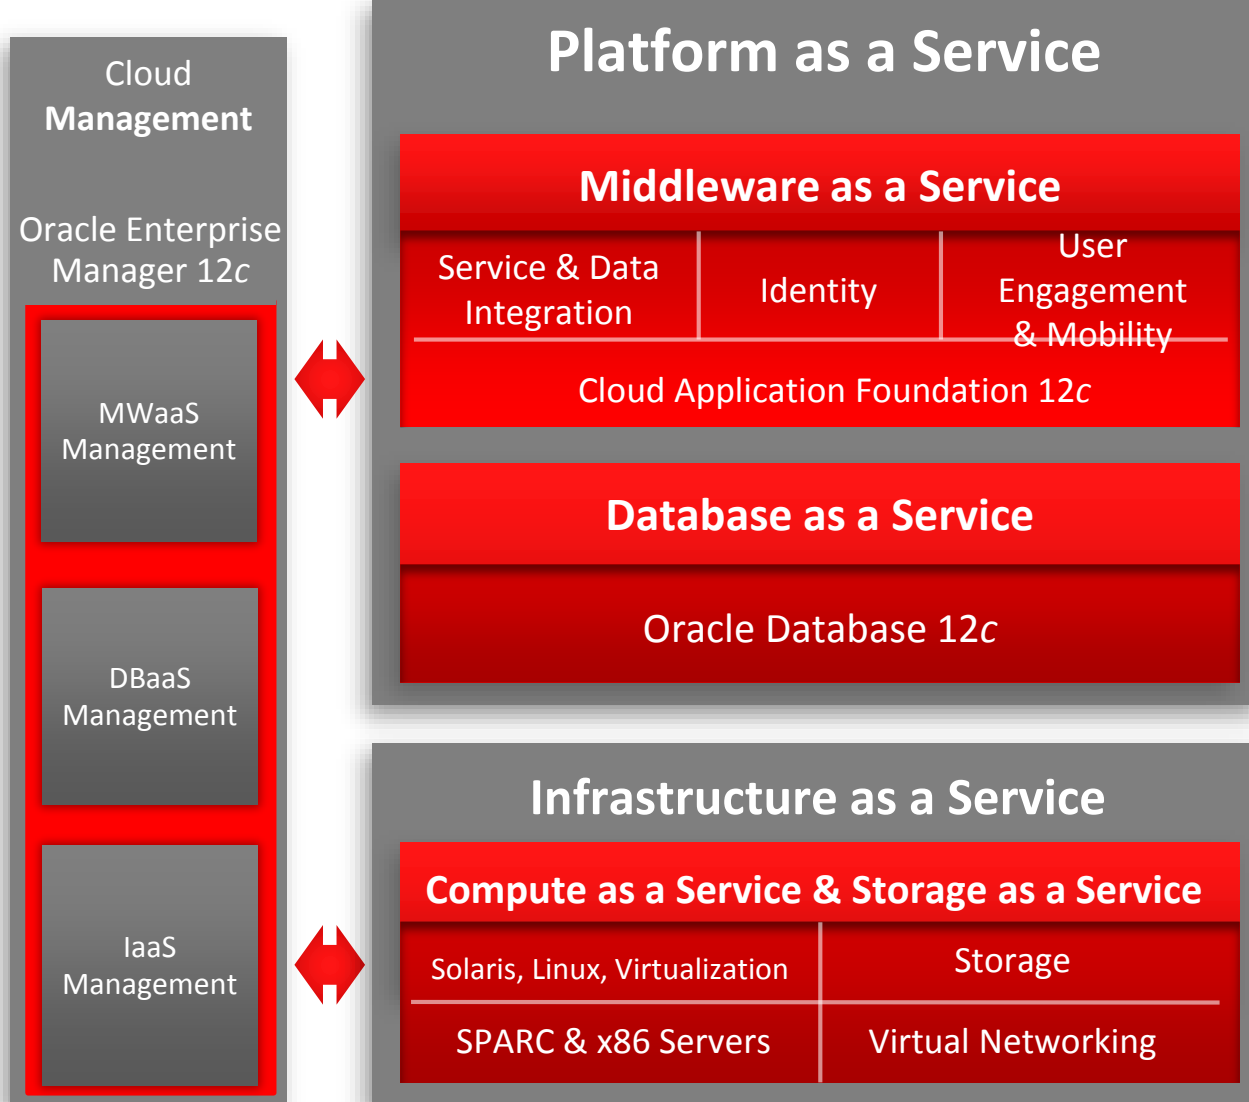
Cloud
Management

Oracle Enterprise Manager 12c

MWaaS Management

DBaaS Management

IaaS Management

Platform as a Service

Middleware as a Service

Service & Data Integration

Identity

User Engagement & Mobility

Cloud Application Foundation 12c

Database as a Service

Oracle Database 12c

Infrastructure as a Service

Compute as a Service & Storage as a Service

Solaris, Linux, Virtualization

Storage

SPARC & x86 Servers

Virtual Networking